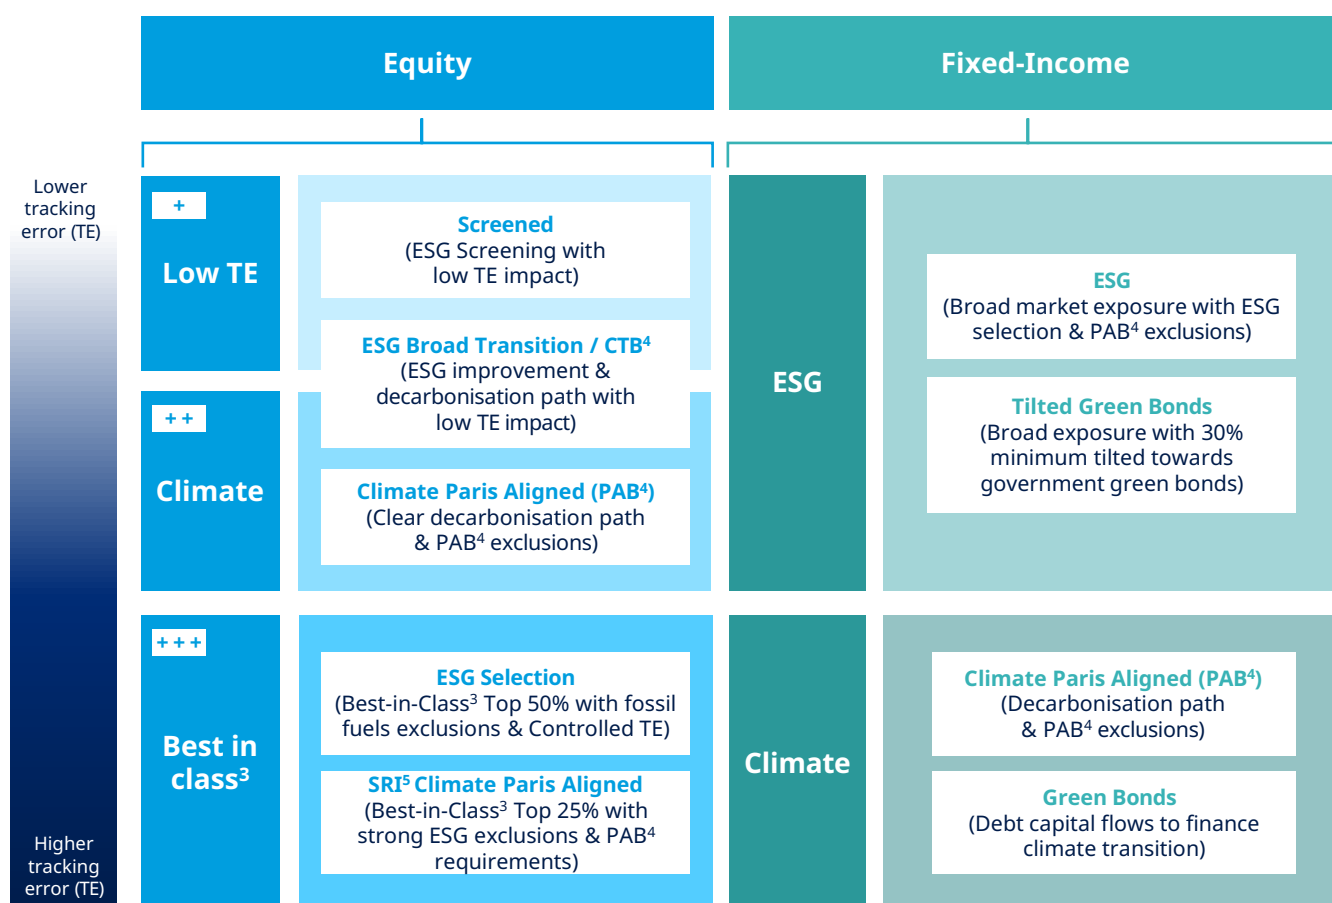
Equity

Fixed-Income

Lower tracking error (TE)

+

Low TE

Screened
(ESG Screening with low TE impact)

ESG Broad Transition / CTB$^4$
(ESG improvement & decarbonisation path with low TE impact)

++

Climate

Climate Paris Aligned (PAB$^4$)
(Clear decarbonisation path & PAB$^4$ exclusions)

+++

Best in class$^3$

ESG Selection
(Best-in-Class$^3$ Top 50% with fossil fuels exclusions & Controlled TE)

SRI$^5$ Climate Paris Aligned
(Best-in-Class$^3$ Top 25% with strong ESG exclusions & PAB$^4$ requirements)

Higher tracking error (TE)

ESG

ESG
(Broad market exposure with ESG selection & PAB$^4$ exclusions)

Tilted Green Bonds
(Broad exposure with 30% minimum tilted towards government green bonds)

Climate

Climate Paris Aligned (PAB$^4$)
(Decarbonisation path & PAB$^4$ exclusions)

Green Bonds
(Debt capital flows to finance climate transition)